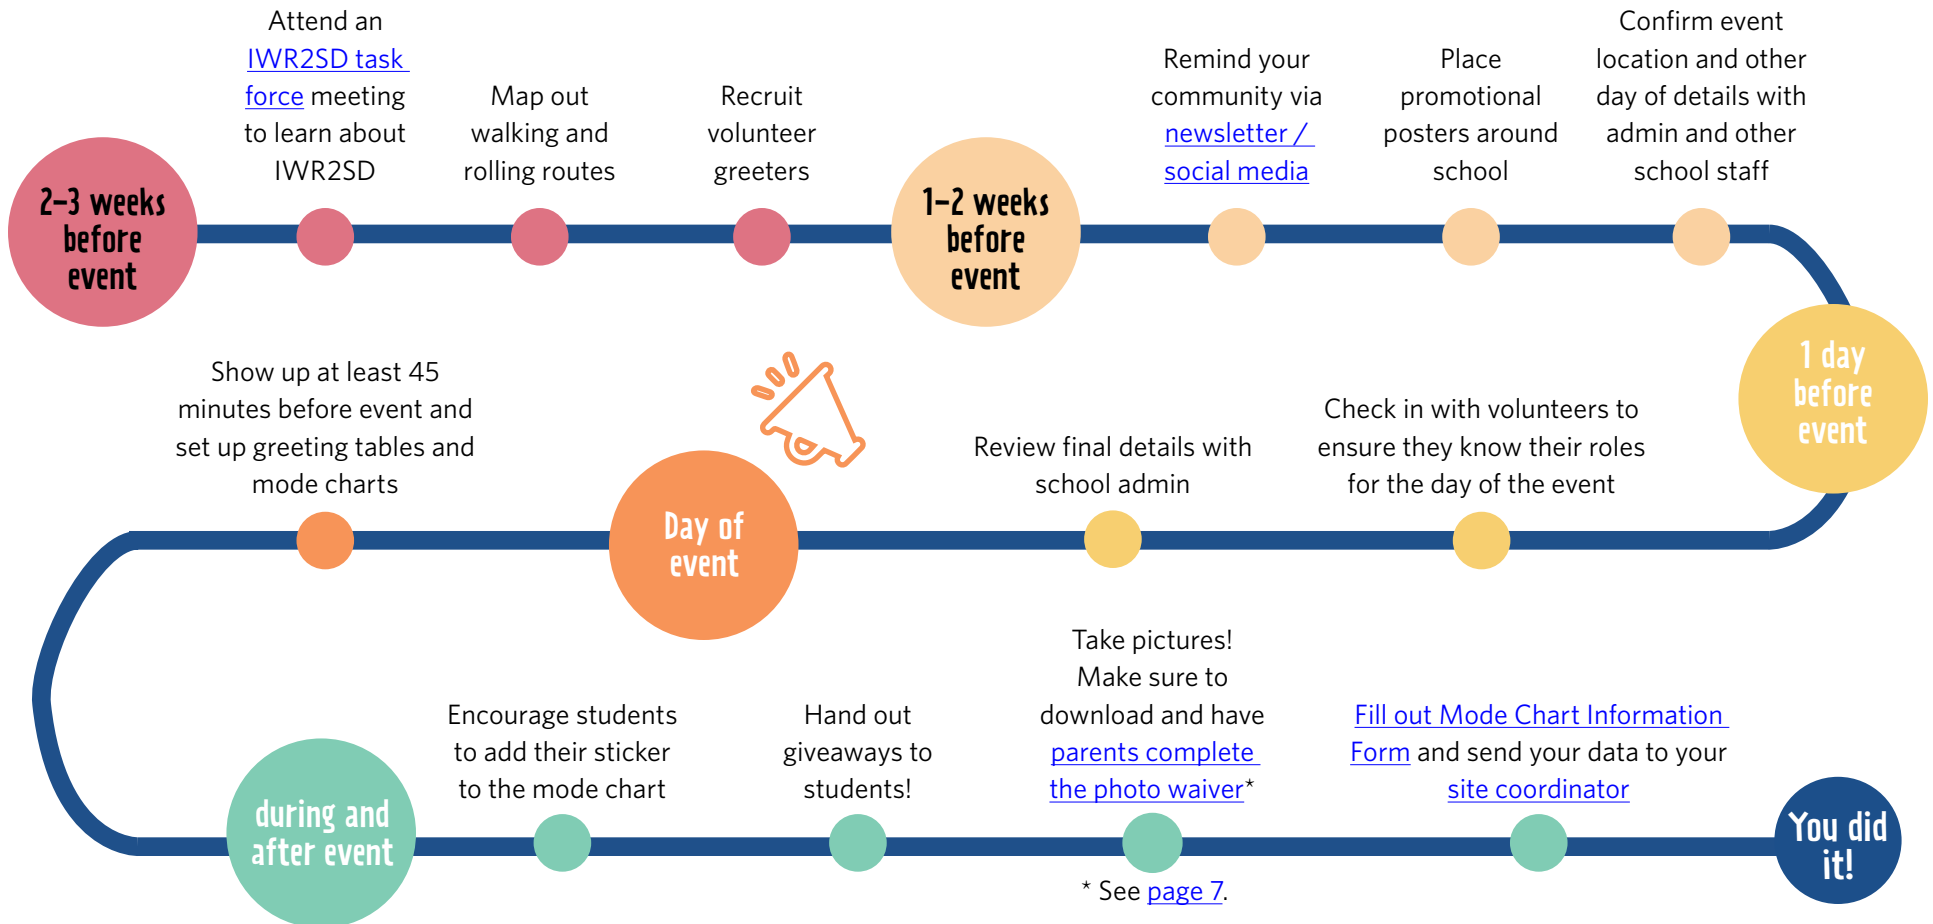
2–3 weeks before event

Attend an IWR2SD task force meeting to learn about IWR2SD

Map out walking and rolling routes

Recruit volunteer greeters

1–2 weeks before event

Remind your community via newsletter / social media

Place promotional posters around school

Confirm event location and other day of details with admin and other school staff

1 day before event

Check in with volunteers to ensure they know their roles for the day of the event

Review final details with school admin

Day of event

Show up at least 45 minutes before event and set up greeting tables and mode charts

during and after event

Encourage students to add their sticker to the mode chart

Hand out giveaways to students!

Take pictures! Make sure to download and have parents complete the photo waiver*

Fill out Mode Chart Information Form and send your data to your site coordinator

You did it!

* See page 7.